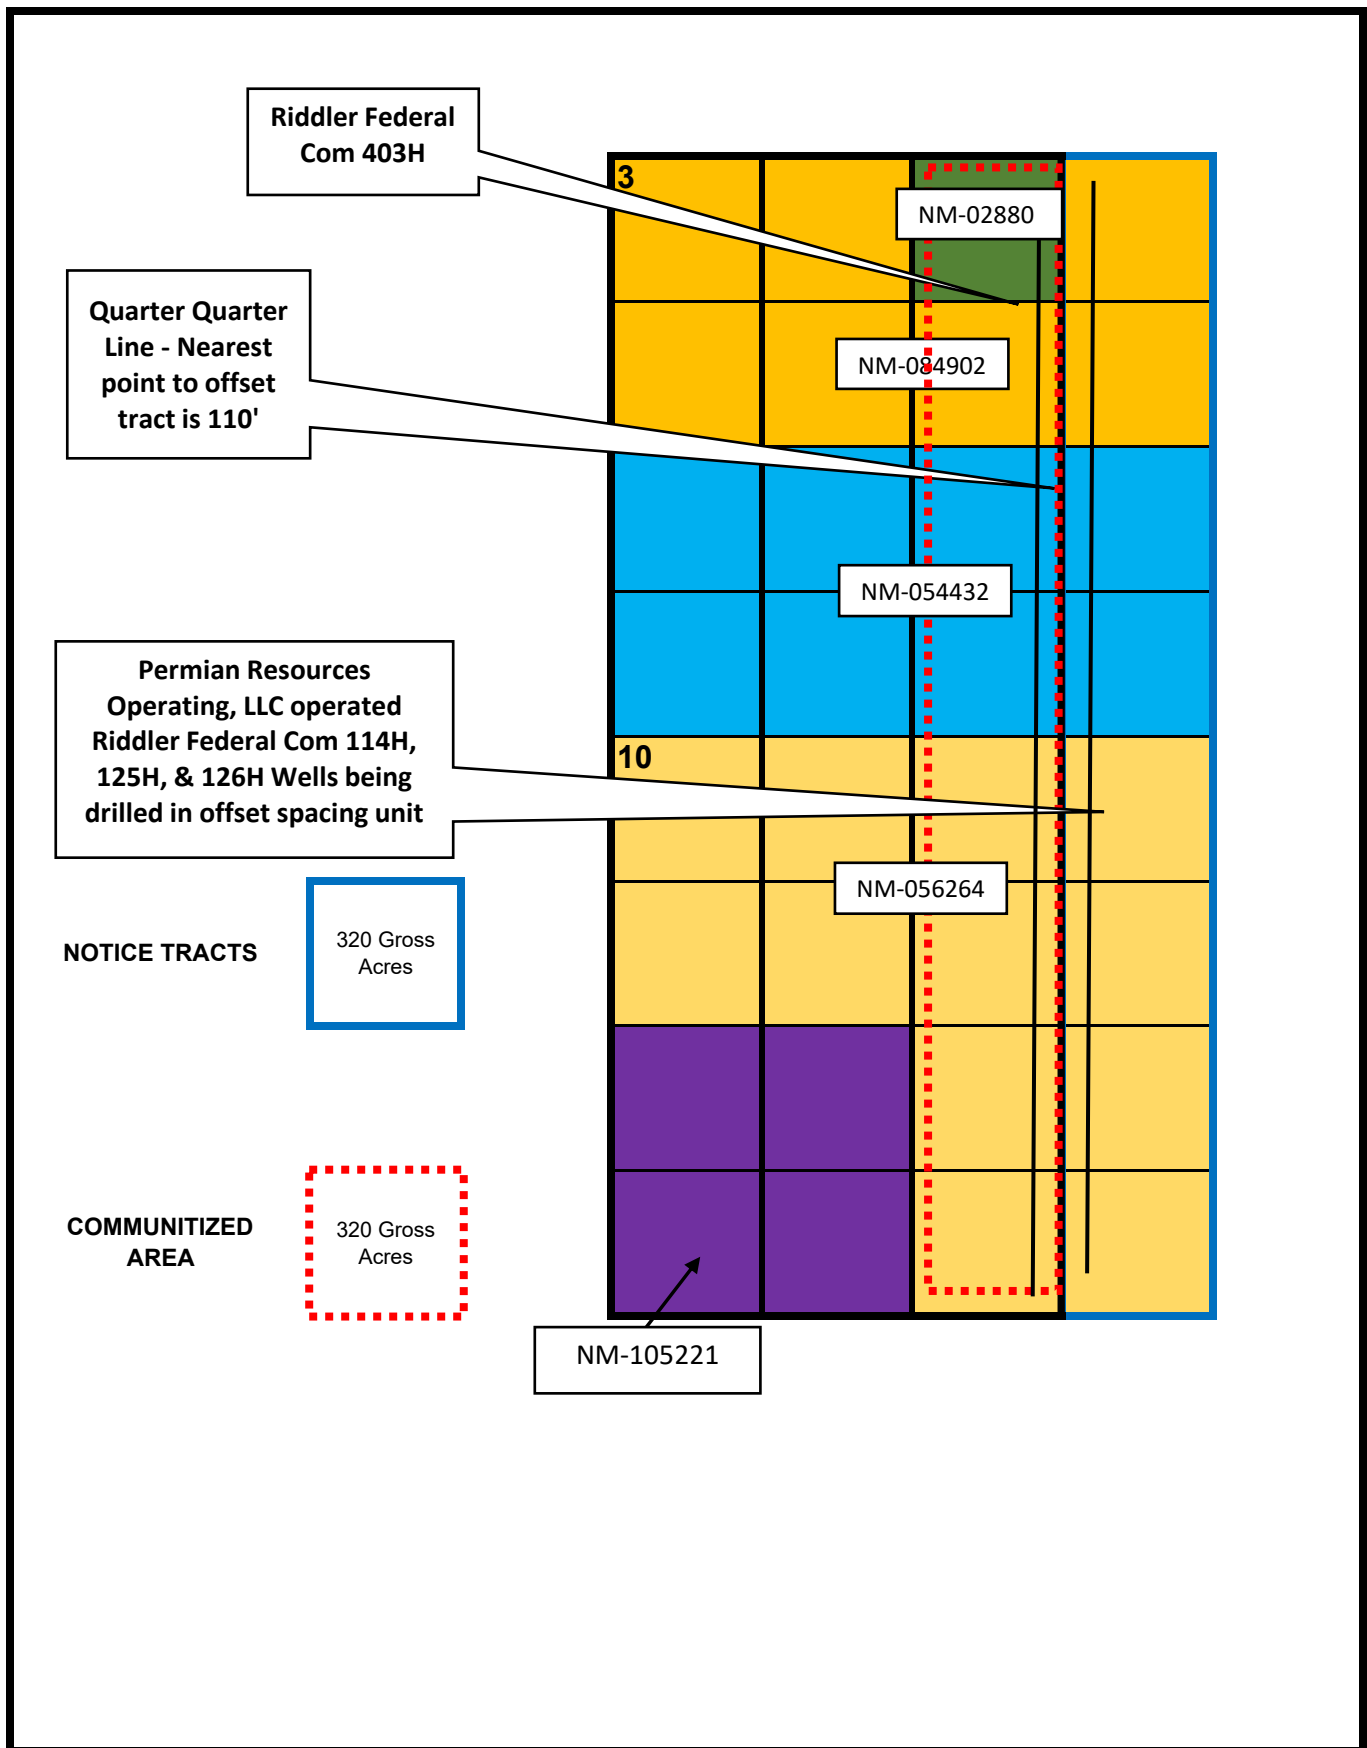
Riddler Federal Com 403H

Quarter Quarter Line - Nearest point to offset tract is 110'

Permian Resources Operating, LLC operated Riddler Federal Com 114H, 125H, & 126H Wells being drilled in offset spacing unit

NOTICE TRACTS

320 Gross Acres

COMMUNITIZED AREA

320 Gross Acres

3

NM-02880

NM-084902

NM-054432

10

NM-056264

NM-105221